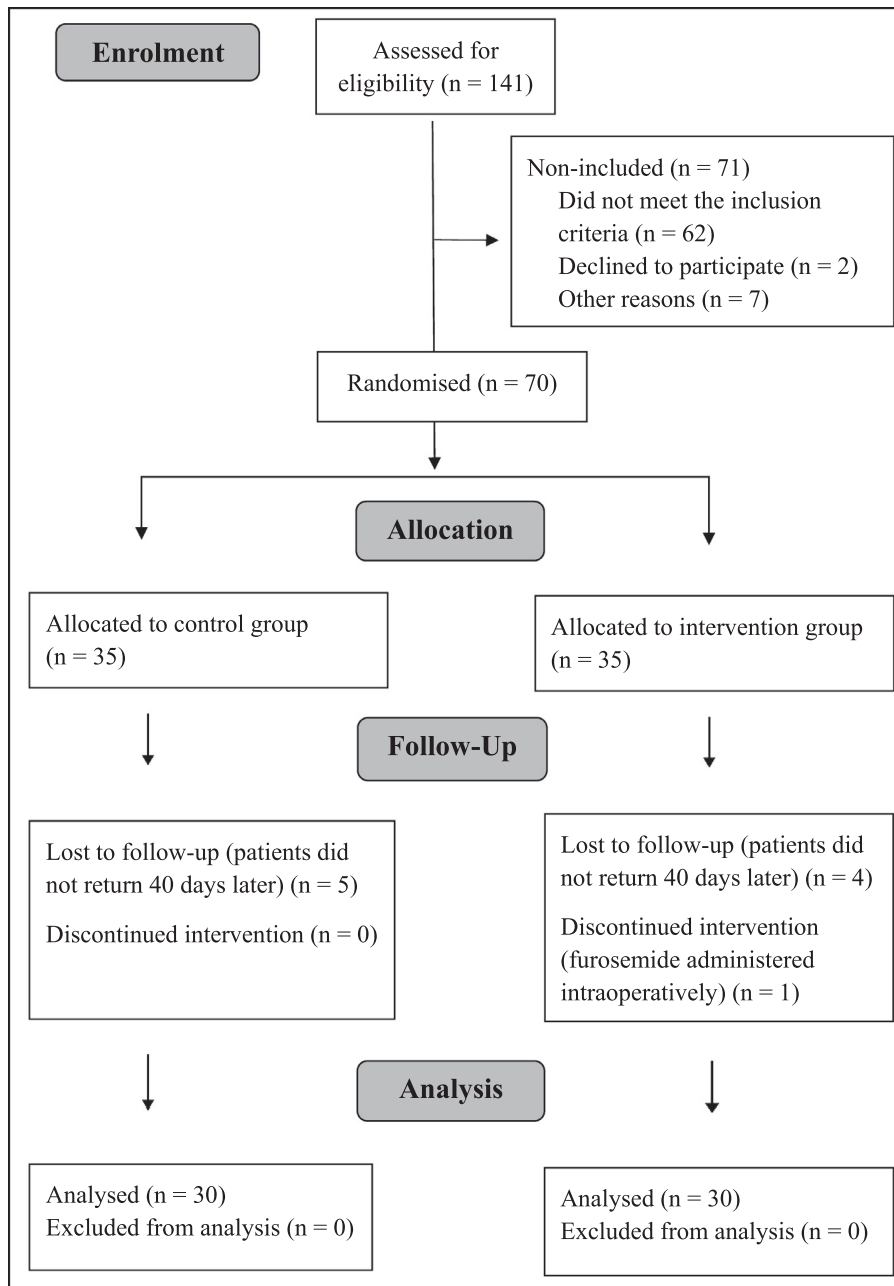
Enrolment

Assessed for eligibility (n = 141)

Non-included (n = 71)
Did not meet the inclusion criteria (n = 62)
Declined to participate (n = 2)
Other reasons (n = 7)

Randomised (n = 70)

Allocation

Allocated to control group (n = 35)

Allocated to intervention group (n = 35)

Follow-Up

Lost to follow-up (patients did not return 40 days later) (n = 5)

Discontinued intervention (n = 0)

Lost to follow-up (patients did not return 40 days later) (n = 4)

Discontinued intervention (furosemide administered intraoperatively) (n = 1)

Analysis

Analysed (n = 30)
Excluded from analysis (n = 0)

Analysed (n = 30)
Excluded from analysis (n = 0)